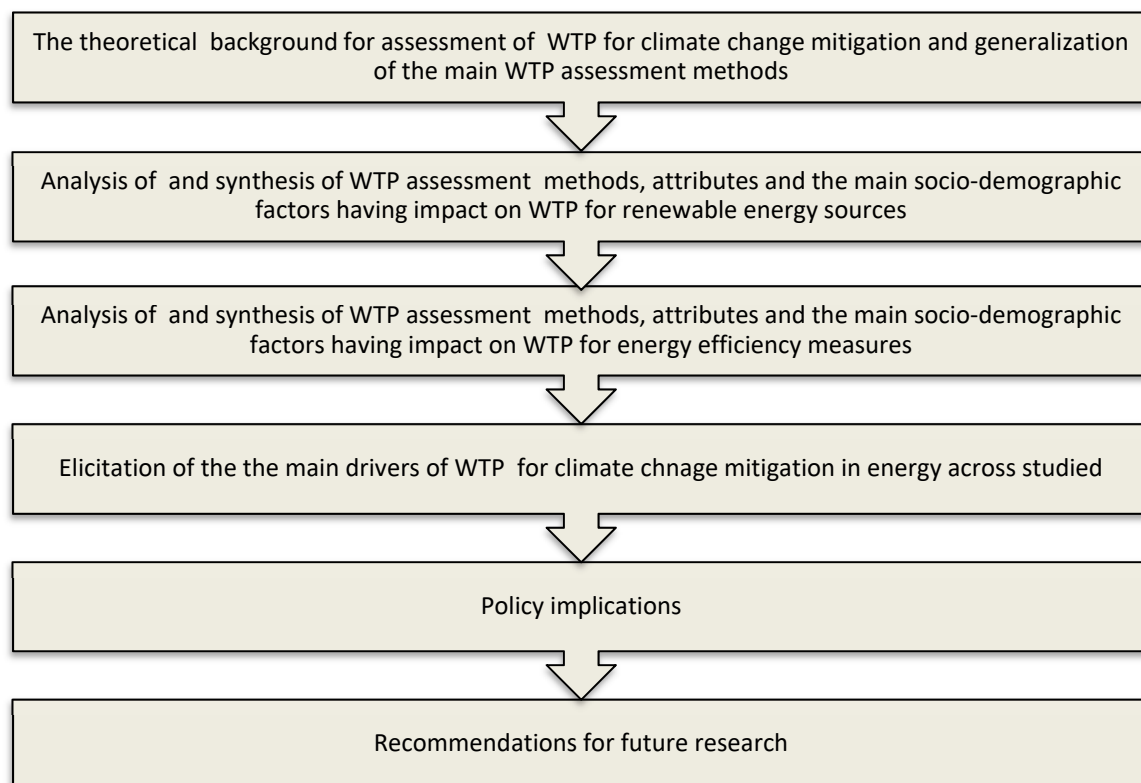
The theoretical background for assessment of WTP for climate change mitigation and generalization of the main WTP assessment methods

Analysis of and synthesis of WTP assessment methods, attributes and the main socio-demographic factors having impact on WTP for renewable energy sources

Analysis of and synthesis of WTP assessment methods, attributes and the main socio-demographic factors having impact on WTP for energy efficiency measures

Elicitation of the the main drivers of WTP for climate chnage mitigation in energy across studied

Policy implications

Recommendations for future research